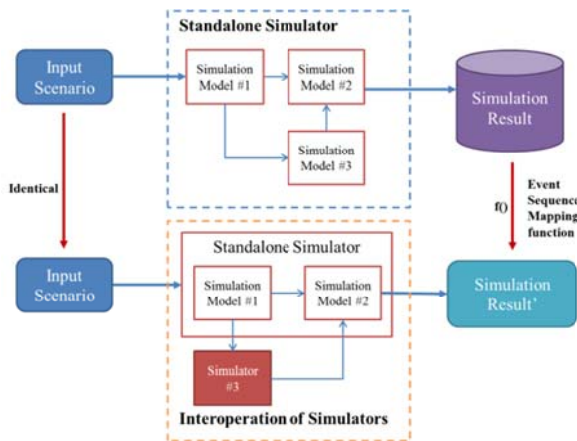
Standalone Simulator

Input Scenario

Simulation Model #1

Simulation Model #2

Simulation Model #3

Simulation Result

Identical

f()

Event Sequence Mapping function

Standalone Simulator

Input Scenario

Simulation Model #1

Simulation Model #2

Simulator #3

Simulation Result'

Interoperation of Simulators